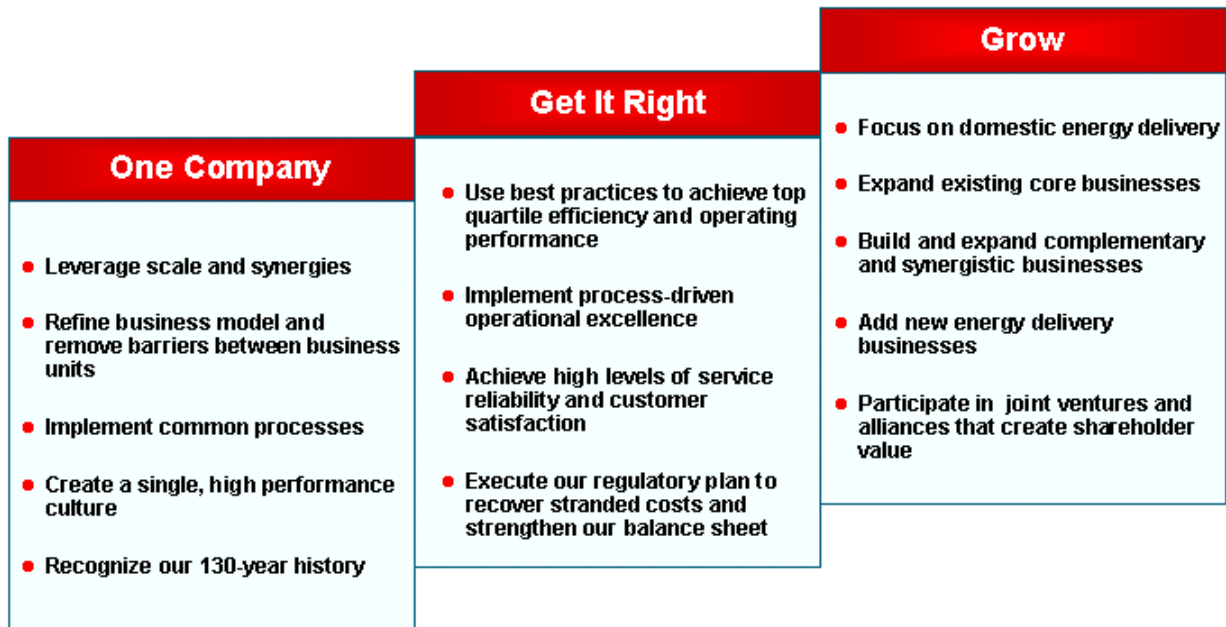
One Company

- Leverage scale and synergies
- Refine business model and remove barriers between business units
- Implement common processes
- Create a single, high performance culture
- Recognize our 130-year history

Get It Right

- Use best practices to achieve top quartile efficiency and operating performance
- Implement process-driven operational excellence
- Achieve high levels of service reliability and customer satisfaction
- Execute our regulatory plan to recover stranded costs and strengthen our balance sheet

Grow

- Focus on domestic energy delivery
- Expand existing core businesses
- Build and expand complementary and synergistic businesses
- Add new energy delivery businesses
- Participate in joint ventures and alliances that create shareholder value